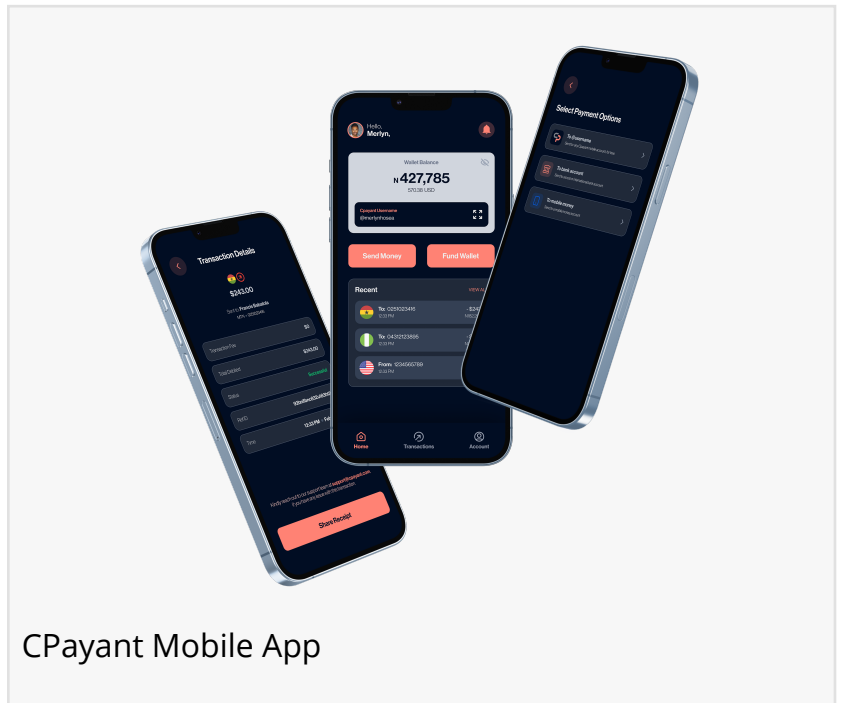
Transaction Details

$243.00

Sent to Francis Bakalola

Transaction Type
Total Debited $243.00
Status Successful
Ref ID
Time 12:33 PM

Share Receipt

Hello,
Merlyn,

Wallet Balance
₦427,785
570.38 USD

Cpayant Username
@merlynhosea

Send Money
Fund Wallet

Recent
VIEW ALL

To: 0251023416
5:33 PM

To: 04312123856
5:33 PM

From: 1234566789
5:33 PM

Home
Transactions
Account

Select Payment Options

To @username

To bank account

To mobile money

CPayant Mobile App